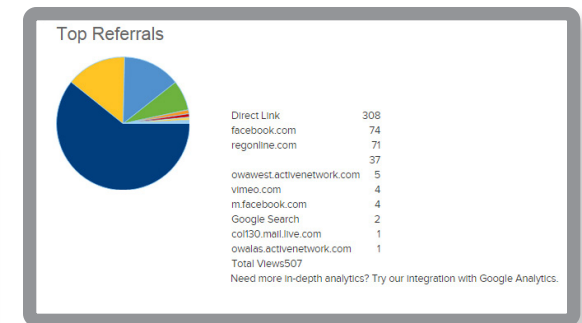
Top Referrals

| | |
|---|---|
| Direct Link | 308 |
| facebook.com | 74 |
| regonline.com | 71 |
| | 37 |
| owawest.activenetwork.com | 5 |
| vimeo.com | 4 |
| m.facebook.com | 4 |
| Google Search | 2 |
| col130.mail.live.com | 1 |
| owalas.activenetwork.com | 1 |

Total Views507

Need more in-depth analytics? Try our integration with Google Analytics.